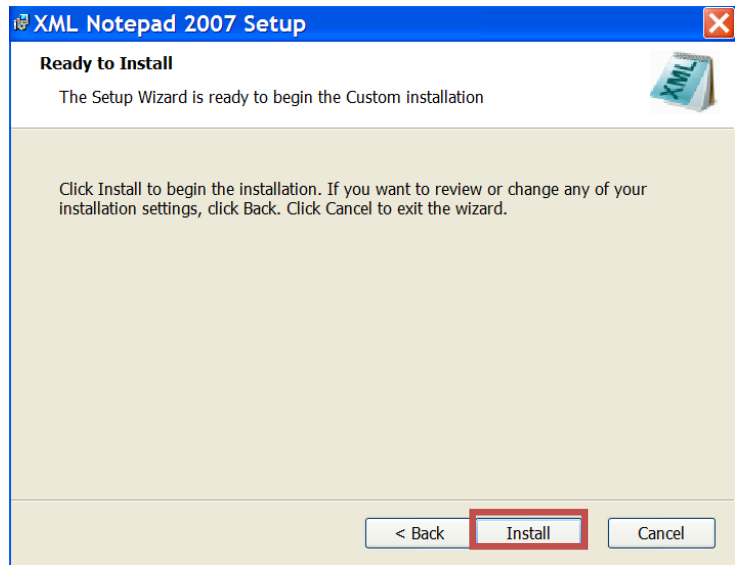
XML Notepad 2007 Setup

Ready to Install

The Setup Wizard is ready to begin the Custom installation

XML

Click Install to begin the installation. If you want to review or change any of your installation settings, click Back. Click Cancel to exit the wizard.

< Back

Install

Cancel